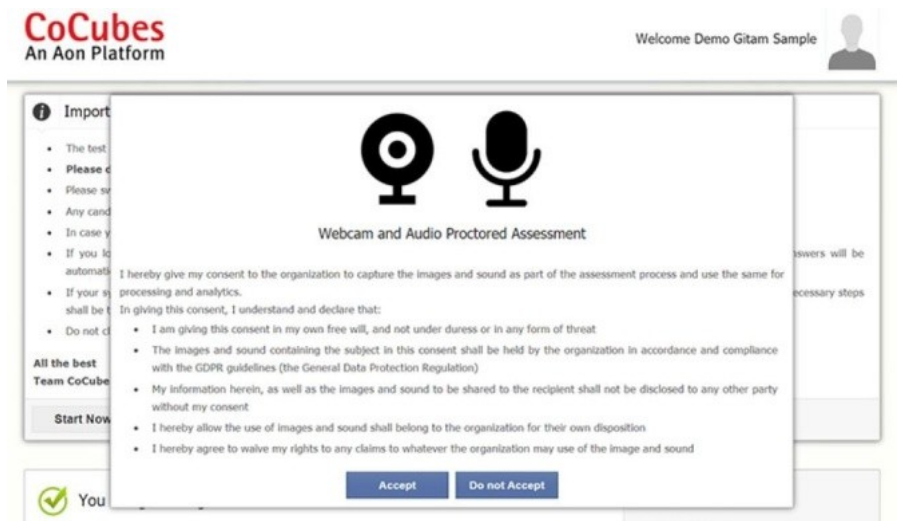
CoCubes
An Aon Platform

Welcome Demo Gitam Sample

Import

- The test
- Please c
- Please s
- Any cand
- In case y
- If you lo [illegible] automati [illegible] swers will be
- If your sy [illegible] shall be t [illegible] ecessary steps
- Do not cl

All the best
Team CoCube

Start Now

You

Webcam and Audio Proctored Assessment

I hereby give my consent to the organization to capture the images and sound as part of the assessment process and use the same for processing and analytics.

In giving this consent, I understand and declare that:

- I am giving this consent in my own free will, and not under duress or in any form of threat
- The images and sound containing the subject in this consent shall be held by the organization in accordance and compliance with the GDPR guidelines (the General Data Protection Regulation)
- My information herein, as well as the images and sound to be shared to the recipient shall not be disclosed to any other party without my consent
- I hereby allow the use of images and sound shall belong to the organization for their own disposition
- I hereby agree to waive my rights to any claims to whatever the organization may use of the image and sound

Accept | Do not Accept